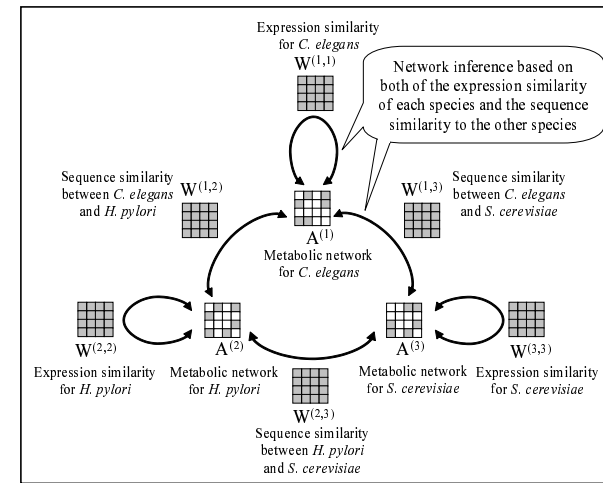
Expression similarity for C. elegans
$W^{(1,1)}$

Network inference based on both of the expression similarity of each species and the sequence similarity to the other species

Sequence similarity between C. elegans and H. pylori
$W^{(1,2)}$

$W^{(1,3)}$
Sequence similarity between C. elegans and S. cerevisiae

$A^{(1)}$
Metabolic network for C. elegans

$W^{(2,2)}$
Expression similarity for H. pylori

$A^{(2)}$
Metabolic network for H. pylori

$A^{(3)}$
Metabolic network for S. cerevisiae

$W^{(3,3)}$
Expression similarity for S. cerevisiae

$W^{(2,3)}$
Sequence similarity between H. pylori and S. cerevisiae